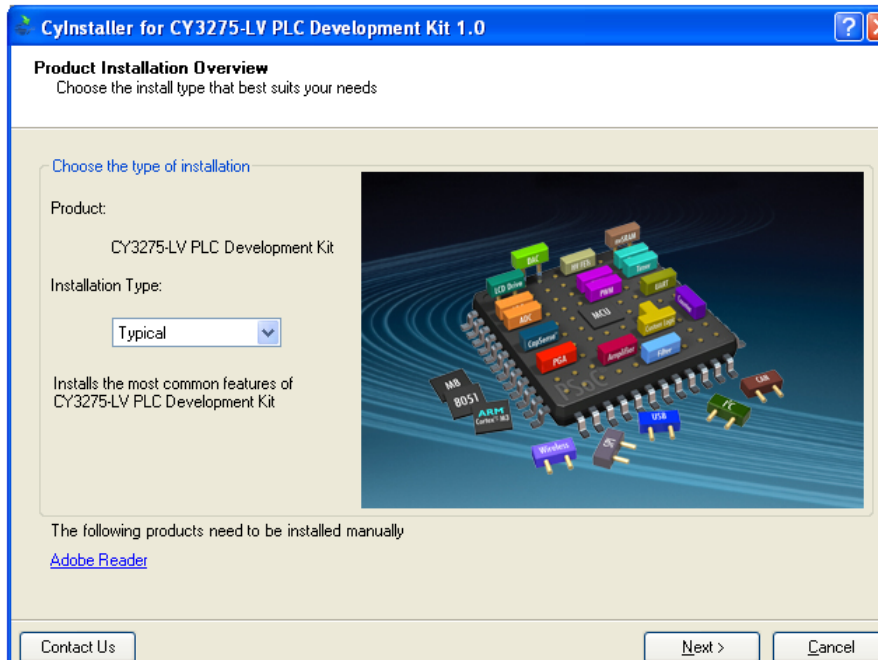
CyInstaller for CY3275-LV PLC Development Kit 1.0

Product Installation Overview
Choose the install type that best suits your needs

Choose the type of installation

Product:

CY3275-LV PLC Development Kit

Installation Type:

Typical

Installs the most common features of CY3275-LV PLC Development Kit

DAC
Filters
emRAM
Timer
LCD Drive
PWM
UART
ADC
MCU
Counter
CapSense
Custom Logic
PGA
Amplifier
Filter
PSoC
M8
8051
ARM Cortex-M3
Wireless
SPI
USB
I²C
CAN

The following products need to be installed manually

Adobe Reader

Contact Us
Next >
Cancel